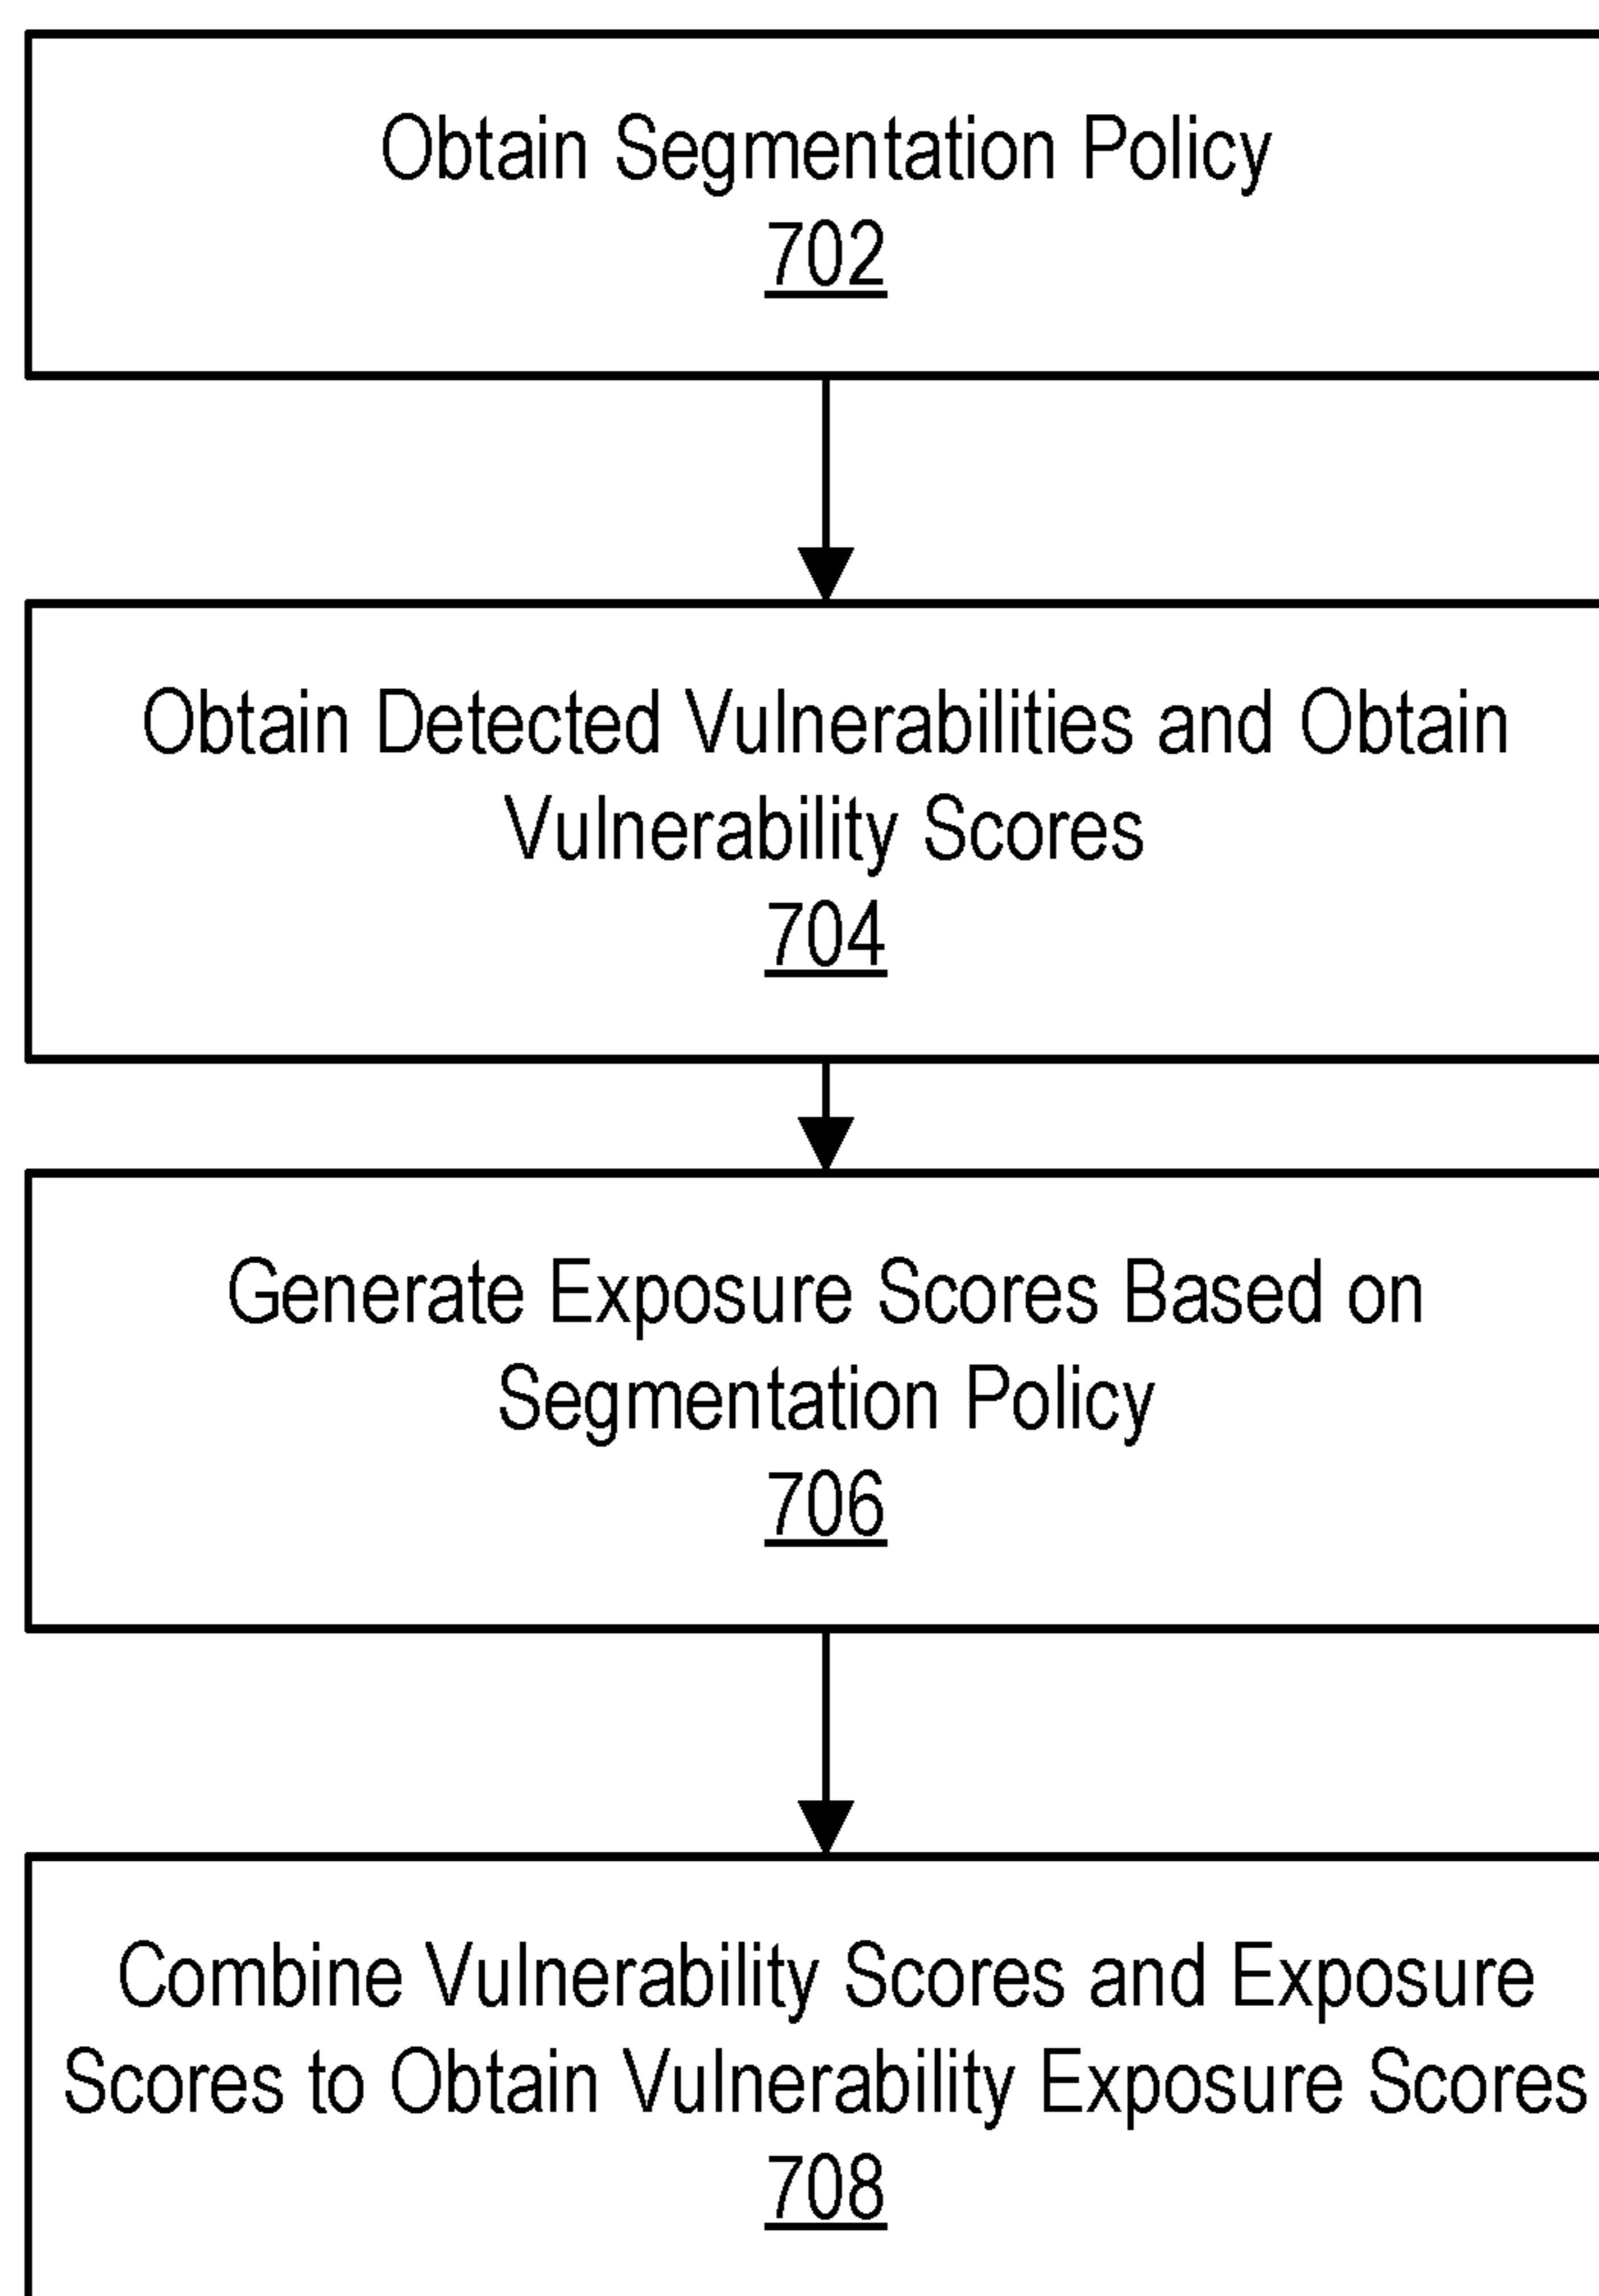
Obtain Segmentation Policy
702

Obtain Detected Vulnerabilities and Obtain Vulnerability Scores
704

Generate Exposure Scores Based on Segmentation Policy
706

Combine Vulnerability Scores and Exposure Scores to Obtain Vulnerability Exposure Scores
708